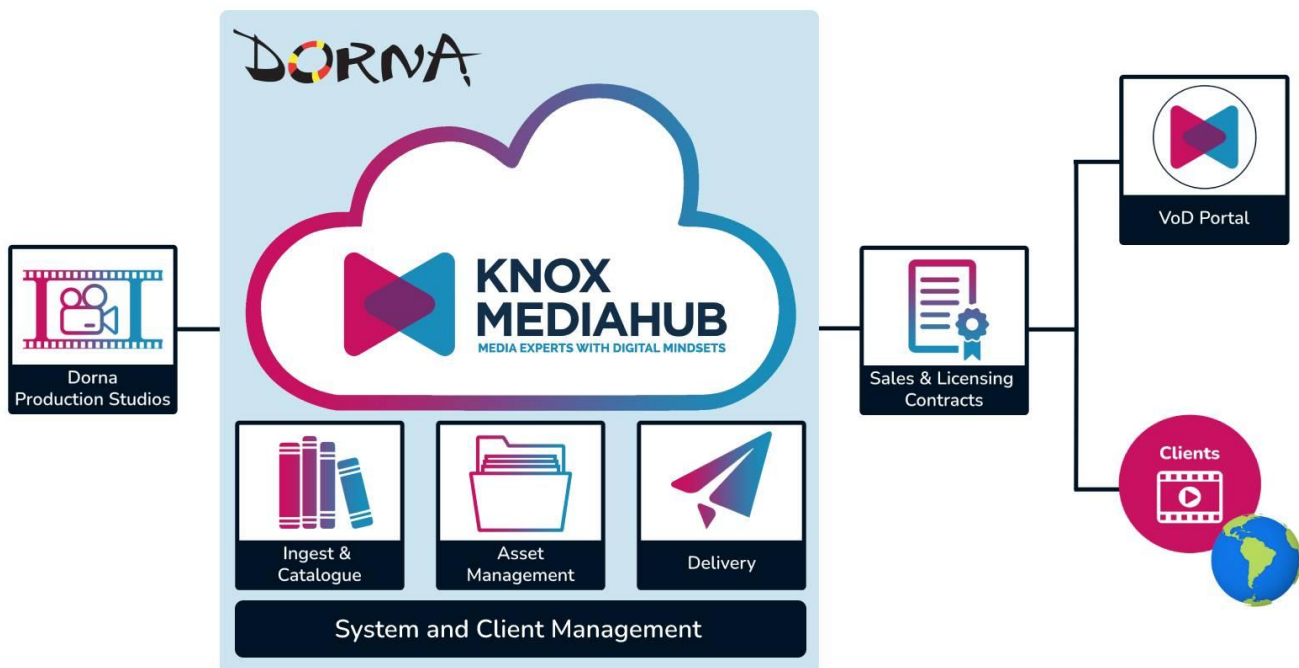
DORNA

KNOX MEDIAHUB
MEDIA EXPERTS WITH DIGITAL MINDSETS

Dorna Production Studios

Ingest & Catalogue

Asset Management

Delivery

System and Client Management

Sales & Licensing Contracts

VoD Portal

Clients